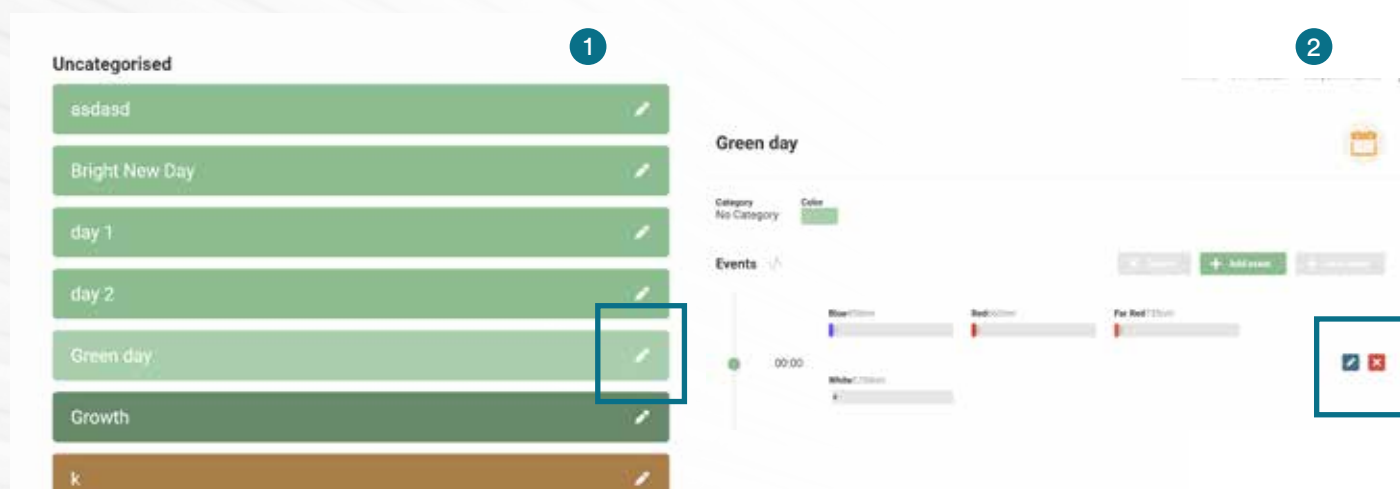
1

Uncategorised

asdasd

Bright New Day

day 1

day 2

Green day

Growth

k

2

Green day

Category
No Category

Color

Events

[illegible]

Add event

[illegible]

Blue 450nm

Red 660nm

Far Red 735nm

00:00

White 5700nm